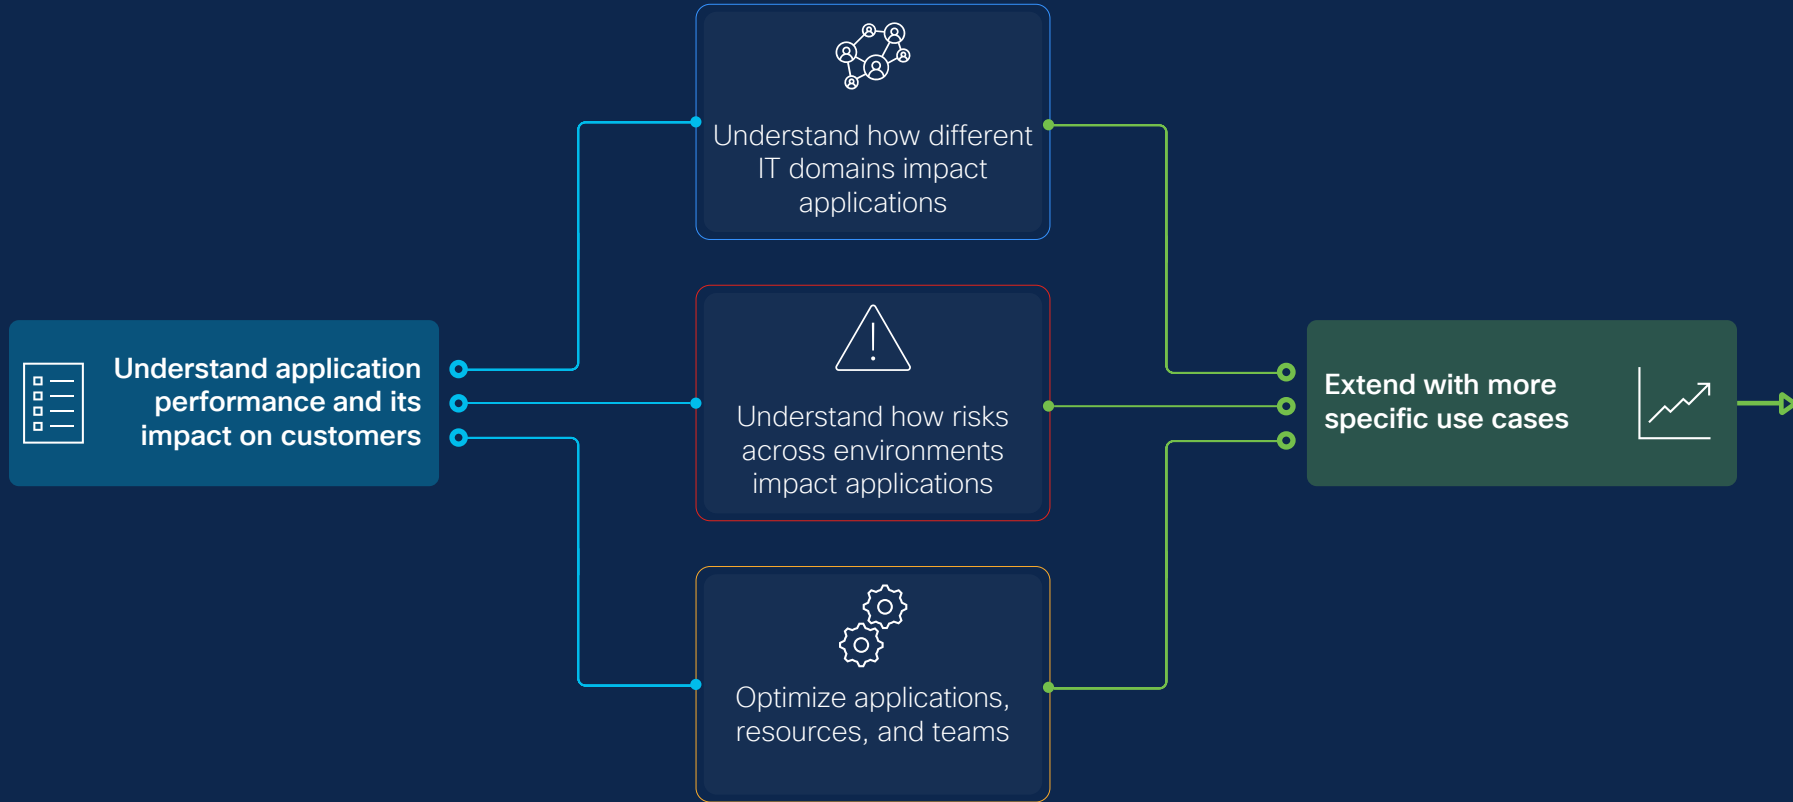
Understand application performance and its impact on customers

Understand how different IT domains impact applications

Understand how risks across environments impact applications

Optimize applications, resources, and teams

Extend with more specific use cases